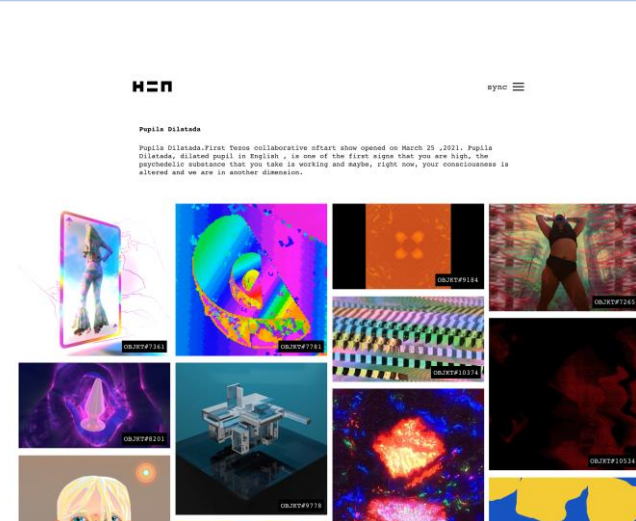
H=N

sync

Pupila Dilatada

Pupila Dilatada.First Tezos collaborative nftart show opened on March 25 ,2021. Pupila Dilatada, dilated pupil in English , is one of the first signs that you are high, the psychedelic substance that you take is working and maybe, right now, your consciousness is altered and we are in another dimension.

OBJKT#7361

OBJKT#7781

OBJKT#9184

OBJKT#7265

OBJKT#10374

OBJKT#8201

OBJKT#9778

OBJKT#10534